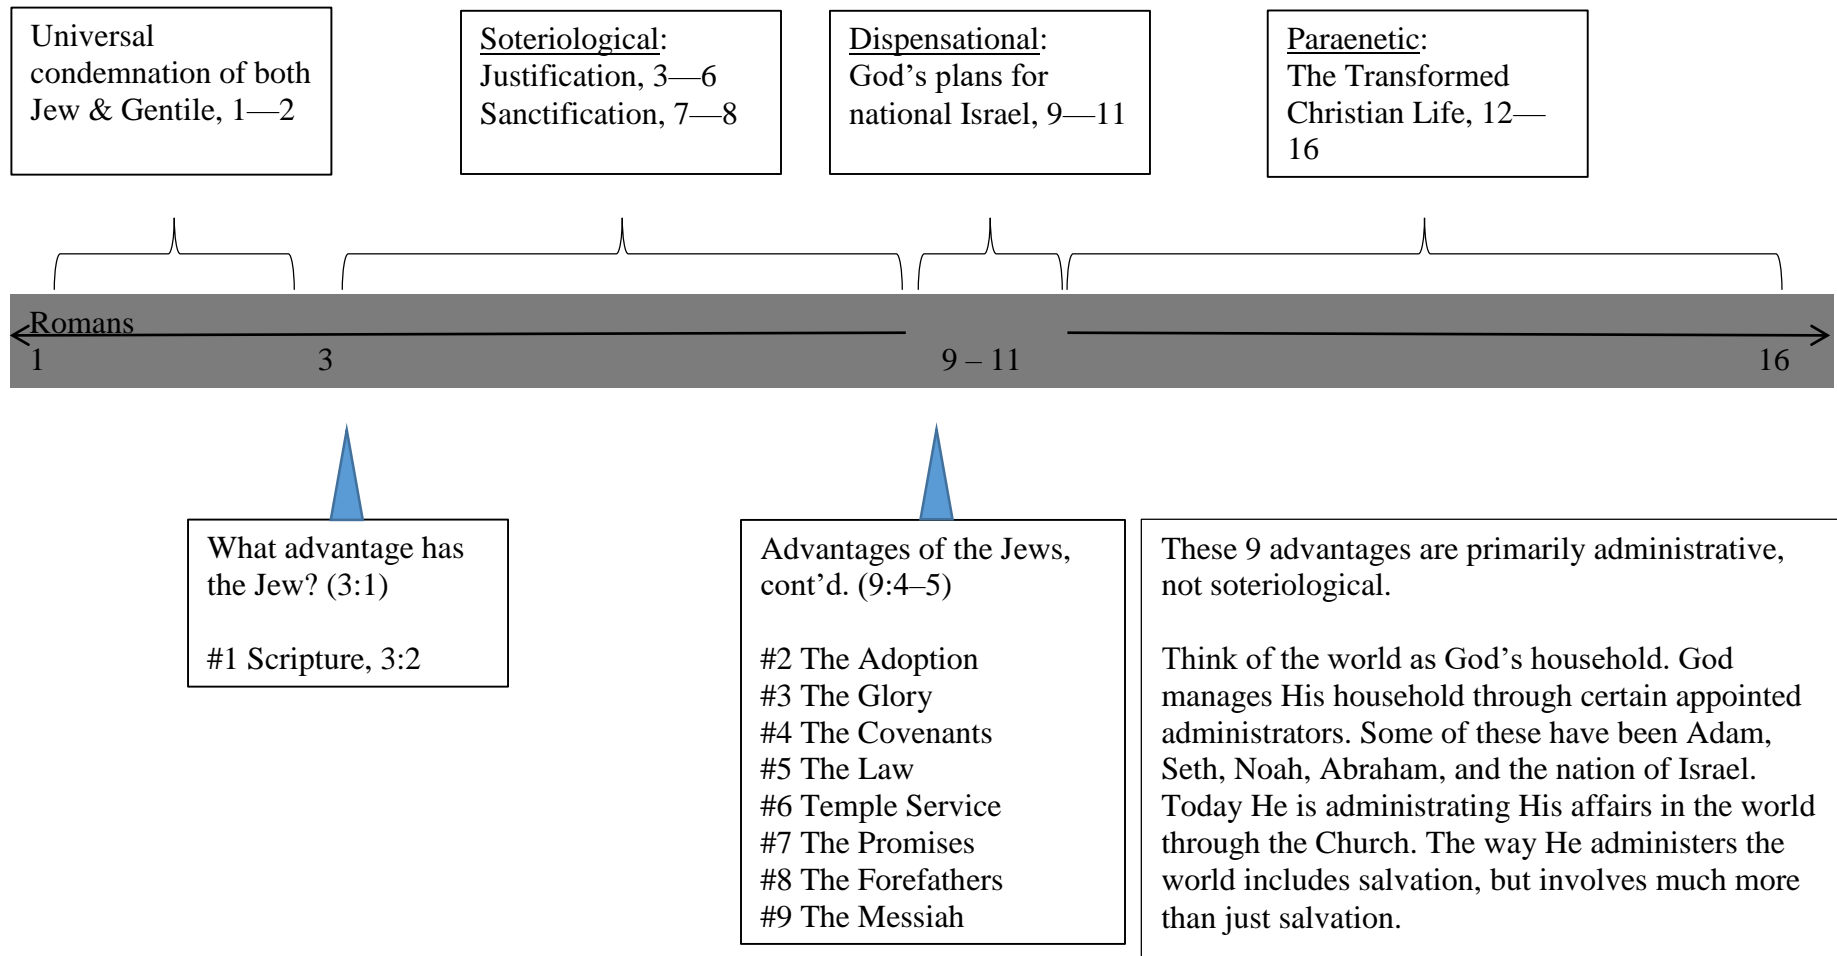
Universal condemnation of both Jew & Gentile, 1—2

Soteriological:
Justification, 3—6
Sanctification, 7—8

Dispensational:
God's plans for national Israel, 9—11

Paraenetic:
The Transformed Christian Life, 12—16

Romans
1
3
9 – 11
16

What advantage has the Jew? (3:1)

#1 Scripture, 3:2

Advantages of the Jews, cont'd. (9:4–5)

#2 The Adoption
#3 The Glory
#4 The Covenants
#5 The Law
#6 Temple Service
#7 The Promises
#8 The Forefathers
#9 The Messiah

These 9 advantages are primarily administrative, not soteriological.

Think of the world as God's household. God manages His household through certain appointed administrators. Some of these have been Adam, Seth, Noah, Abraham, and the nation of Israel. Today He is administrating His affairs in the world through the Church. The way He administers the world includes salvation, but involves much more than just salvation.